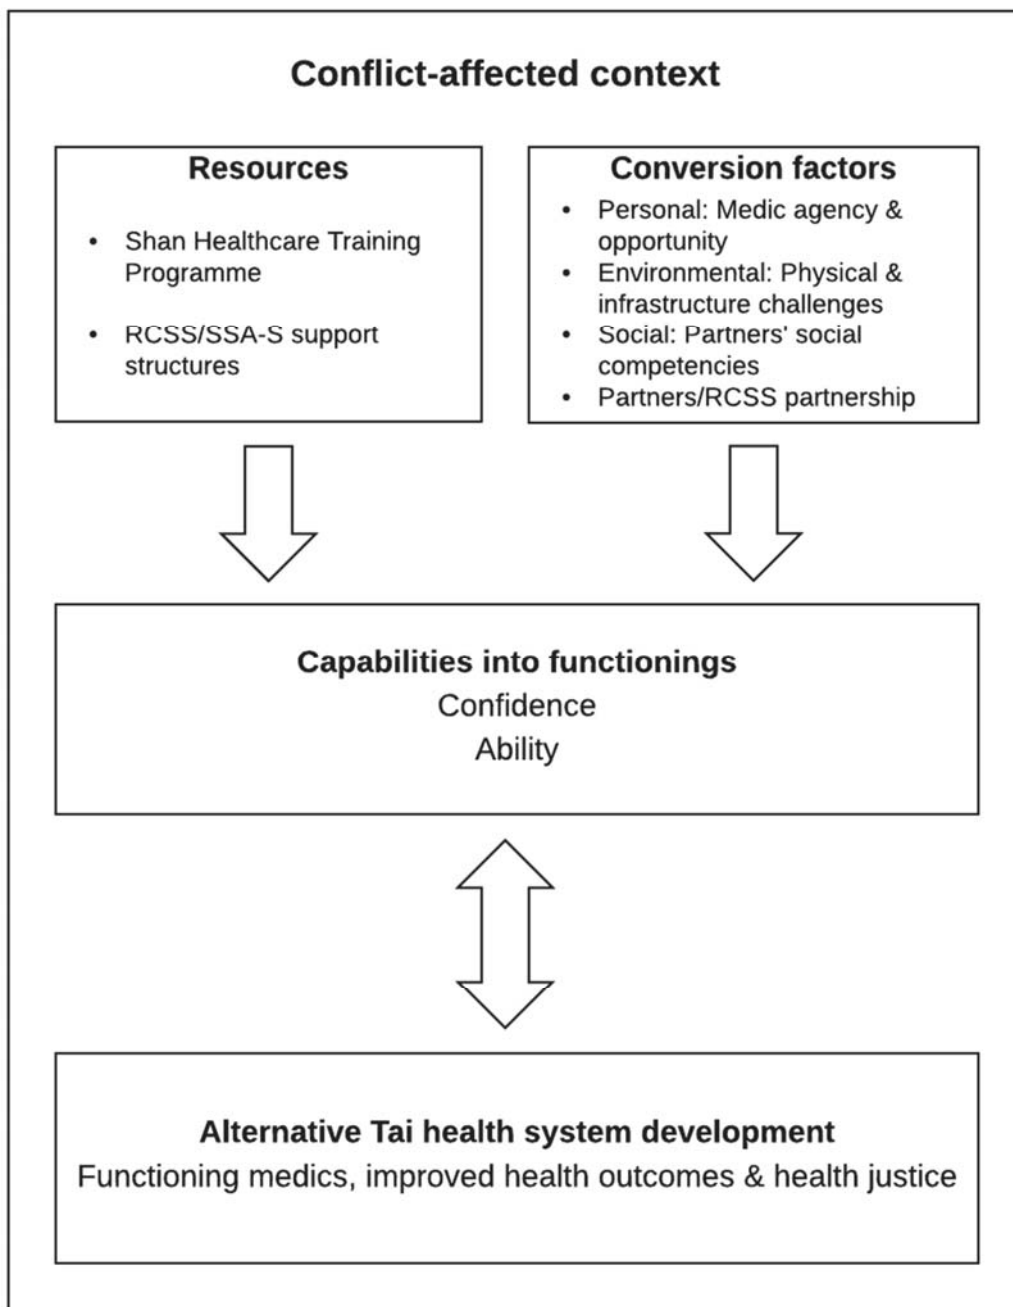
Conflict-affected context

Resources

- Shan Healthcare Training Programme
- RCSS/SSA-S support structures

Conversion factors

- Personal: Medic agency & opportunity
- Environmental: Physical & infrastructure challenges
- Social: Partners' social competencies
- Partners/RCSS partnership

Capabilities into functionings
Confidence
Ability

Alternative Tai health system development
Functioning medics, improved health outcomes & health justice